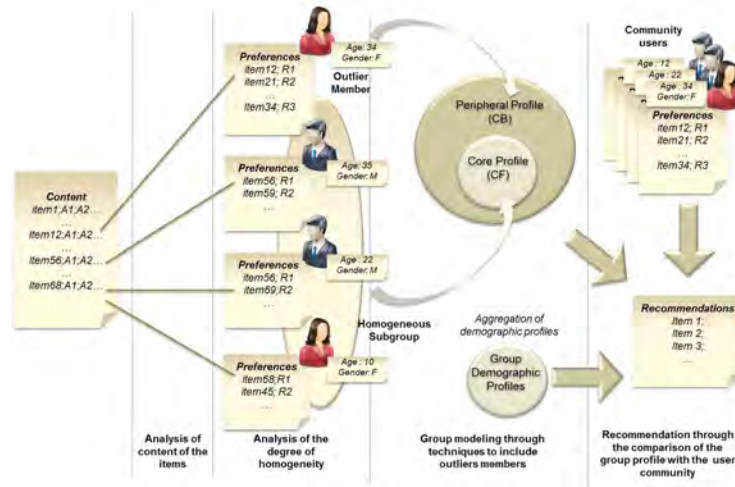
Content
item1;A1;A2...
...
item12;A1;A2...
...
item56;A1;A2...
...
item68;A1;A2...

Preferences
item12; R1
item21; R2
...
item34; R3

Age: 34
Gender: F

Outlier Member

Preferences
item56; R1
item59; R2
...

Age: 35
Gender: M

Preferences
item56; R1
item69; R2
...

Age: 22
Gender: M

Preferences
item58; R1
item45; R2
...

Age: 10
Gender: F

Homogeneous Subgroup

Peripheral Profile (CB)

Core Profile (CF)

Aggregation of demographic profiles

Group Demographic Profiles

Community users

Age: 12
Age: 22
Age: 34
Gender: F

Preferences
item12; R1
item21; R2
...
item34; R3

Recommendations
Item 1;
Item 2;
Item 3;
...

Analysis of content of the items

Analysis of the degree of homogeneity

Group modeling through techniques to include outliers members

Recommendation through the comparison of the group profile with the user community